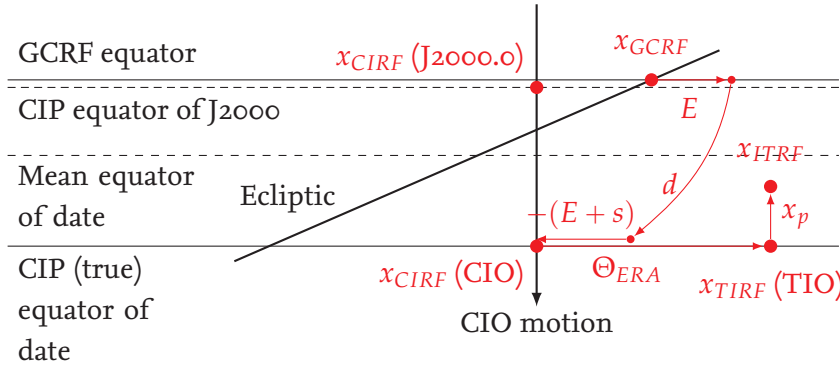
GCRF equator

CIP equator of J2000

Mean equator of date

CIP (true) equator of date

Ecliptic

$x_{CIRF}$ (J2000.0)

$x_{GCRF}$

$E$

$x_{ITRF}$

$d$

$-(E+s)$

$x_p$

$x_{CIRF}$ (CIO)

$\Theta_{ERA}$

$x_{TIRF}$ (TIO)

CIO motion